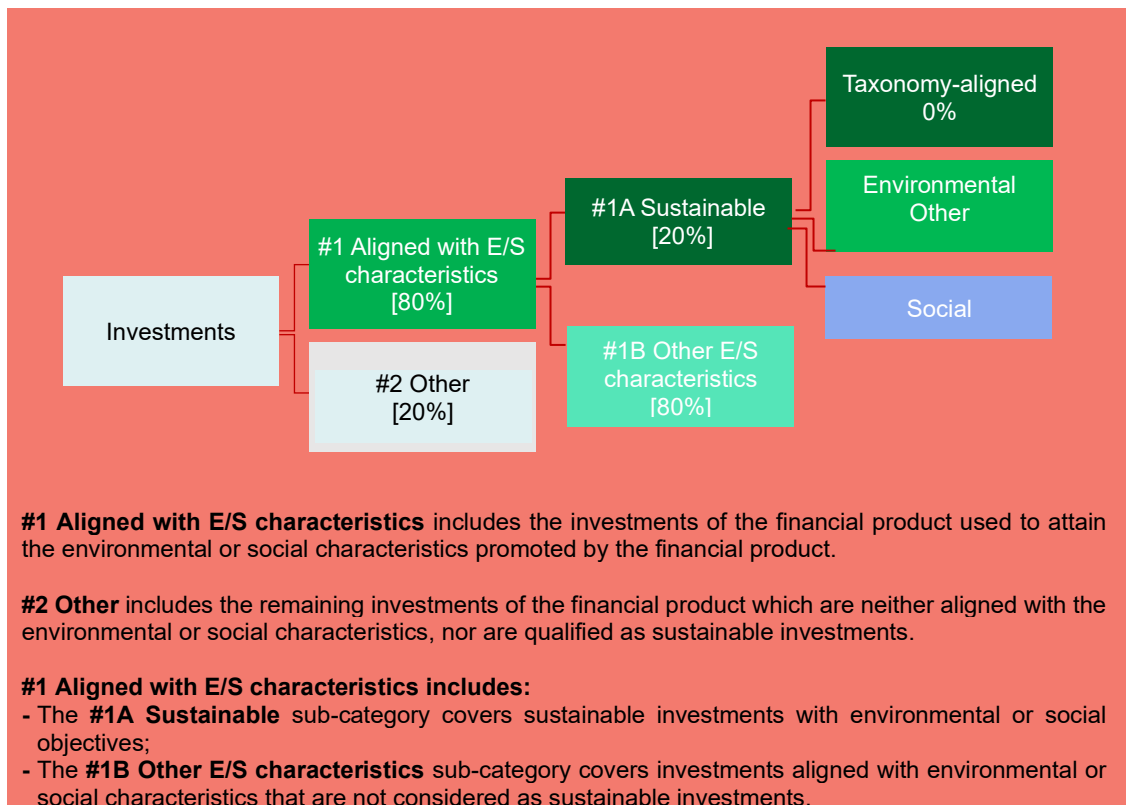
Taxonomy-aligned
0%

Environmental Other

#1A Sustainable
[20%]

#1 Aligned with E/S characteristics
[80%]

Social

Investments

#1B Other E/S characteristics
[80%]

#2 Other
[20%]

**#1 Aligned with E/S characteristics** includes the investments of the financial product used to attain the environmental or social characteristics promoted by the financial product.

**#2 Other** includes the remaining investments of the financial product which are neither aligned with the environmental or social characteristics, nor are qualified as sustainable investments.

**#1 Aligned with E/S characteristics includes:**
- The **#1A Sustainable** sub-category covers sustainable investments with environmental or social objectives;
- The **#1B Other E/S characteristics** sub-category covers investments aligned with environmental or social characteristics that are not considered as sustainable investments.